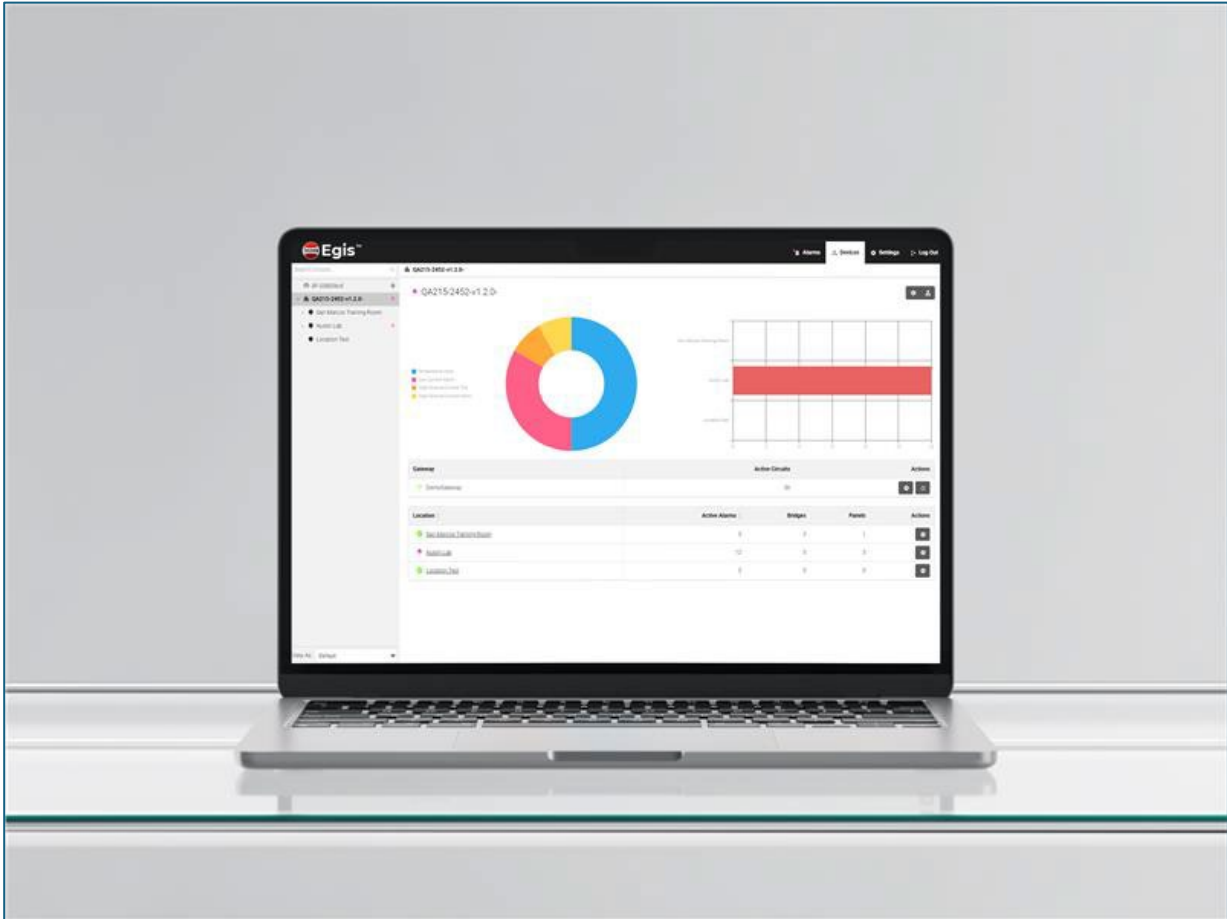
Egis™

Alarms Devices Settings Log Out

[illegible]

QA215-2452-v1.2.0-

QA215-2452-v1.2.0-

San Marcos Training Room
Austin Lab
Location Test

| Gateway | Active Circuits | Actions |
|---|---|---|
| DemoGateway | 36 | |

| Location | Active Alarms | Bridges | Panels | Actions |
|---|---|---|---|---|
| San Marcos Training Room | 0 | 0 | 1 | |
| Austin Lab | 12 | 0 | 0 | |
| Location Test | 0 | 0 | 0 | |

Filter By: Default